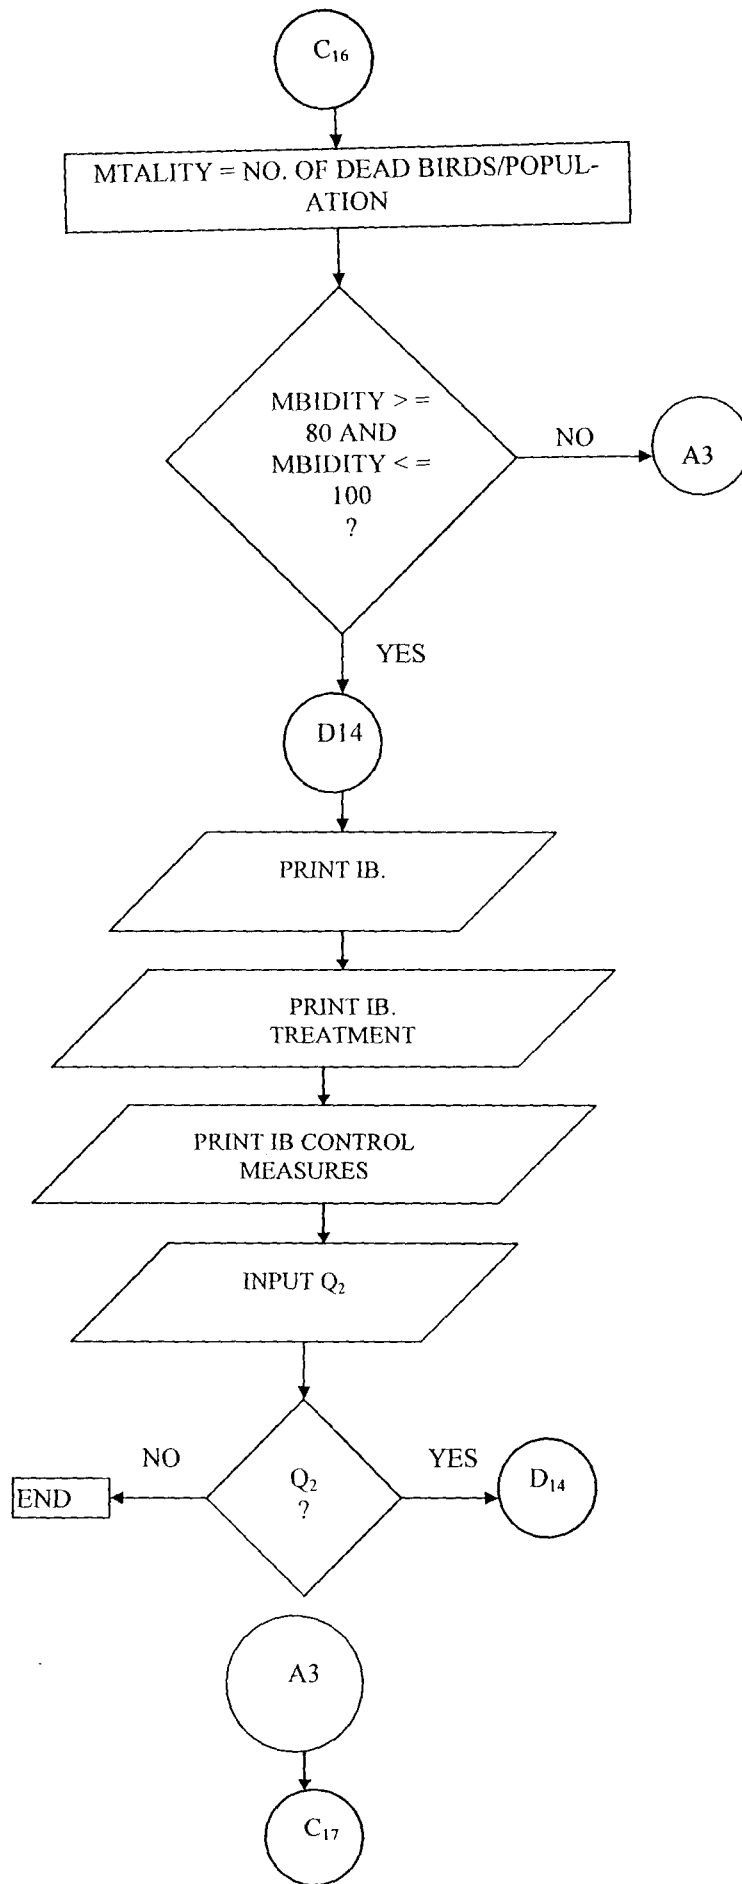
$C_{16}$

MTALITY = NO. OF DEAD BIRDS/POPULATION

MBIDITY > = 80 AND MBIDITY < = 100 ?

NO

A3

YES

D14

PRINT IB.

PRINT IB. TREATMENT

PRINT IB CONTROL MEASURES

INPUT $Q_2$

NO

$Q_2$ ?

YES

END

$D_{14}$

A3

$C_{17}$